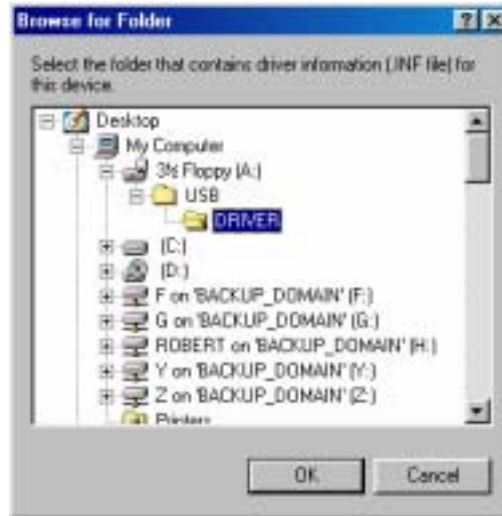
Browse for Folder

?

Select the folder that contains driver information (.INF file) for this device.

Desktop
My Computer
3½ Floppy (A:)
USB
DRIVER
(C:)
(D:)
F on 'BACKUP_DOMAIN' (F:)
G on 'BACKUP_DOMAIN' (G:)
ROBERT on 'BACKUP_DOMAIN' (H:)
Y on 'BACKUP_DOMAIN' (Y:)
Z on 'BACKUP_DOMAIN' (Z:)
Printers

OK
Cancel